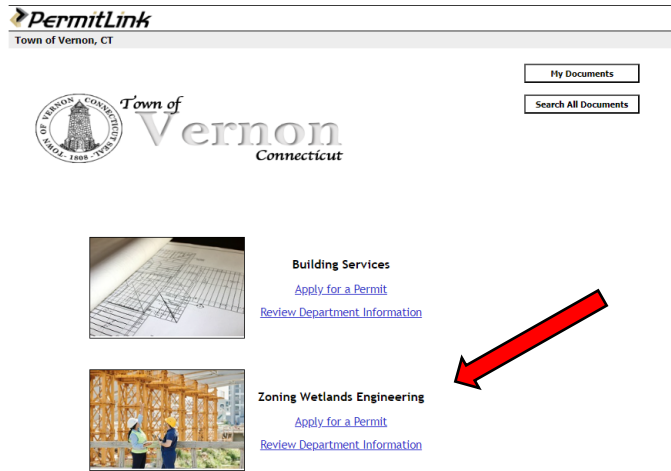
PermitLink

Town of Vernon, CT

My Documents

Search All Documents

TOWN OF VERNON CONNECTICUT SEAL 1808

Town of Vernon Connecticut

Building Services

Apply for a Permit

Review Department Information

Zoning Wetlands Engineering

Apply for a Permit

Review Department Information